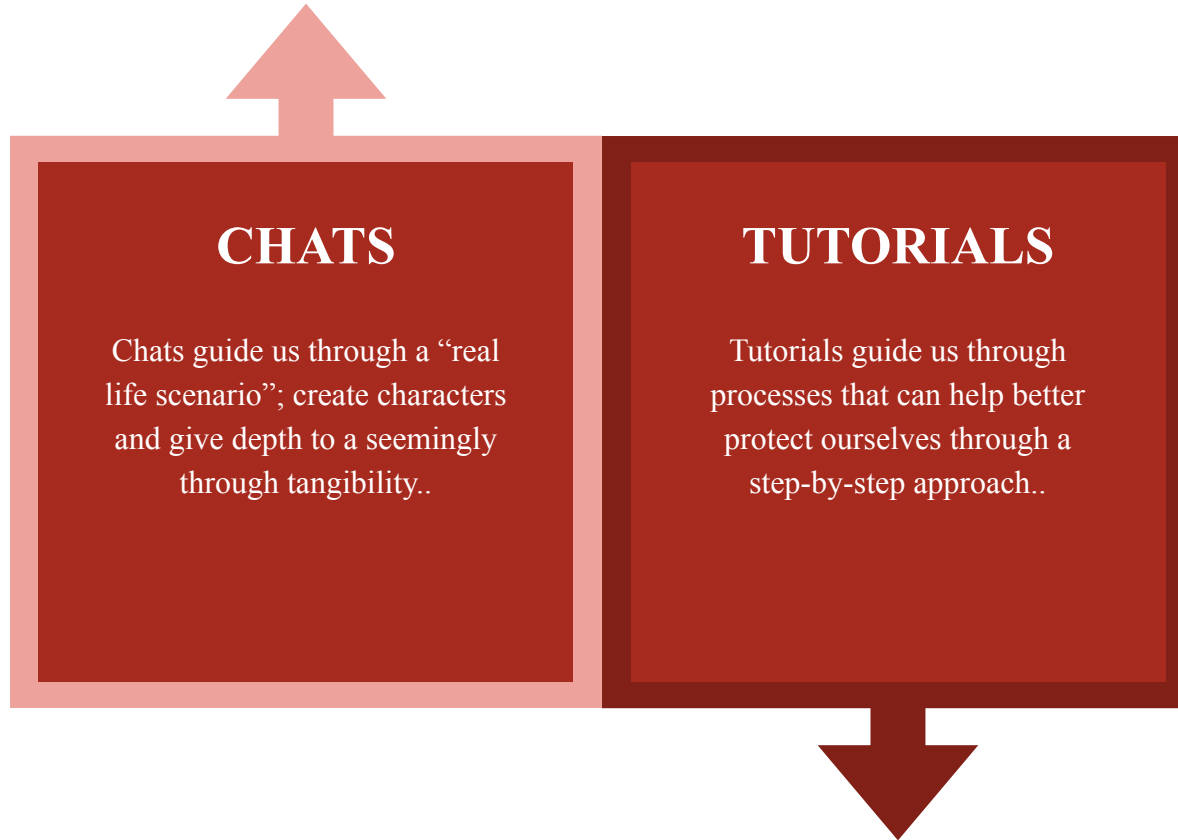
CHATS

Chats guide us through a “real life scenario”; create characters and give depth to a seemingly through tangibility..

TUTORIALS

Tutorials guide us through processes that can help better protect ourselves through a step-by-step approach..